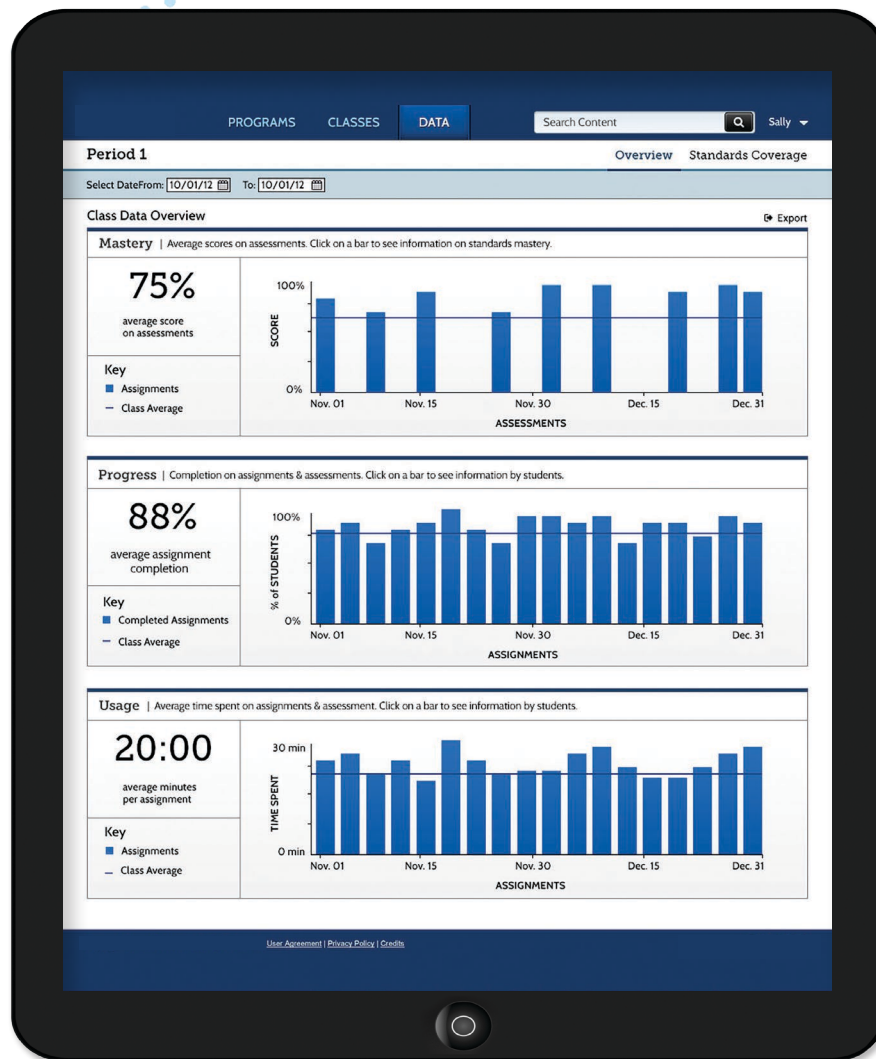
PROGRAMS CLASSES DATA

Search Content

Sally

Period 1

Overview Standards Coverage

Select DateFrom: 10/01/12 To: 10/01/12

Class Data Overview

Export

Mastery | Average scores on assessments. Click on a bar to see information on standards mastery.

75%

average score on assessments

Key
Assignments
Class Average

100%
SCORE
0%
Nov. 01 Nov. 15 Nov. 30 Dec. 15 Dec. 31
ASSESSMENTS

Progress | Completion on assignments & assessments. Click on a bar to see information by students.

88%

average assignment completion

Key
Completed Assignments
Class Average

100%
% of STUDENTS
0%
Nov. 01 Nov. 15 Nov. 30 Dec. 15 Dec. 31
ASSIGNMENTS

Usage | Average time spent on assignments & assessment. Click on a bar to see information by students.

20:00

average minutes per assignment

Key
Assignments
Class Average

30 min
TIME SPENT
0 min
Nov. 01 Nov. 15 Nov. 30 Dec. 15 Dec. 31
ASSIGNMENTS

User Agreement | Privacy Policy | Credits